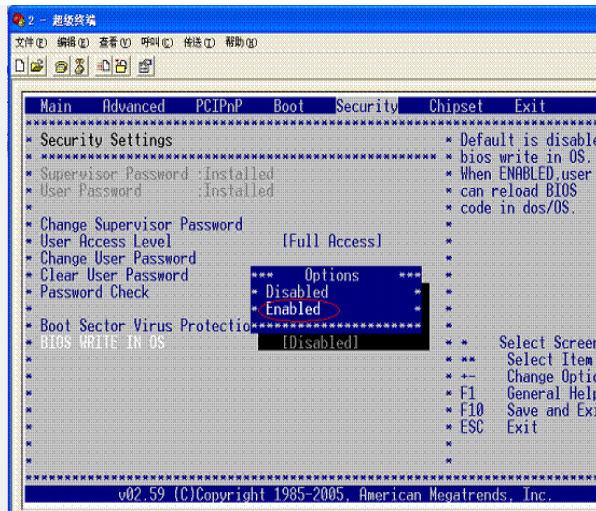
2 - 超级终端

文件(F) 编辑(E) 查看(V) 呼叫(C) 传送(T) 帮助(H)

Main Advanced PCIPnP Boot Security Chipset Exit

Security Settings

Supervisor Password :Installed
User Password :Installed

Change Supervisor Password
User Access Level [Full Access]
Change User Password
Clear User Password
Password Check

Boot Sector Virus Protectio
BIOS WRITE IN OS [Disabled]

Options
Disabled
Enabled

Default is disable
bios write in OS.
When ENABLED,user
can reload BIOS
code in dos/OS.

Select Screen
Select Item
+- Change Optio
F1 General Help
F10 Save and Ex
ESC Exit

v02.59 (C)Copyright 1985-2005, American Megatrends, Inc.